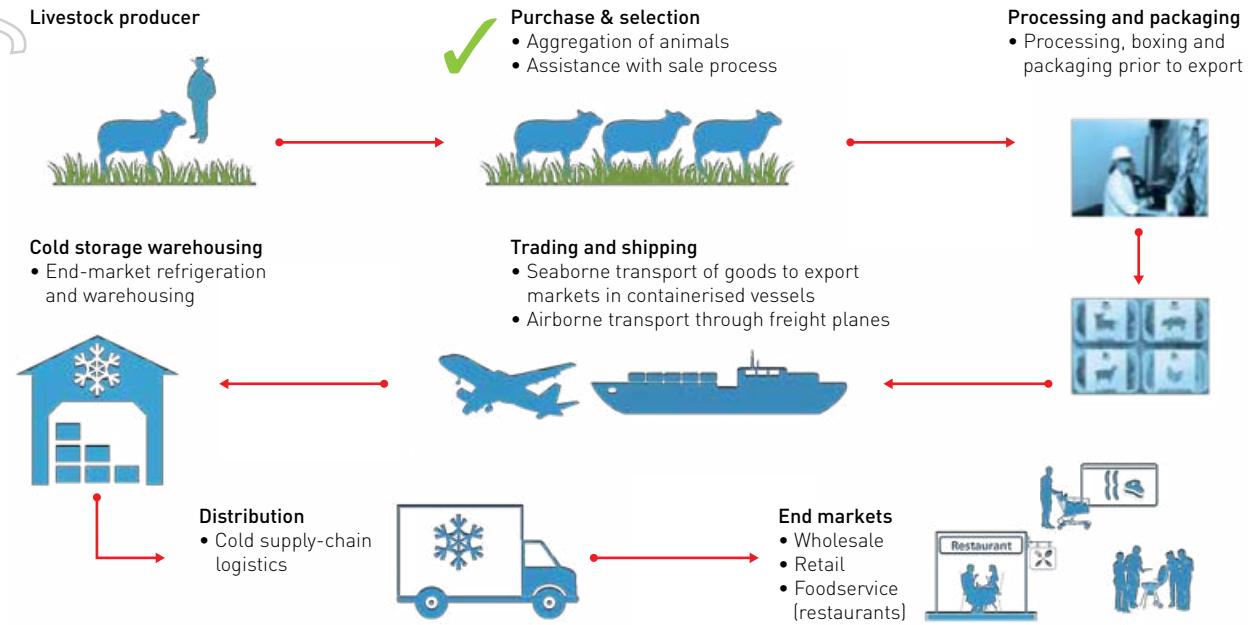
Livestock producer

Purchase & selection
• Aggregation of animals
• Assistance with sale process

Processing and packaging
• Processing, boxing and packaging prior to export

Cold storage warehousing
• End-market refrigeration and warehousing

Trading and shipping
• Seaborne transport of goods to export markets in containerised vessels
• Airborne transport through freight planes

Distribution
• Cold supply-chain logistics

End markets
• Wholesale
• Retail
• Foodservice (restaurants)

Restaurant